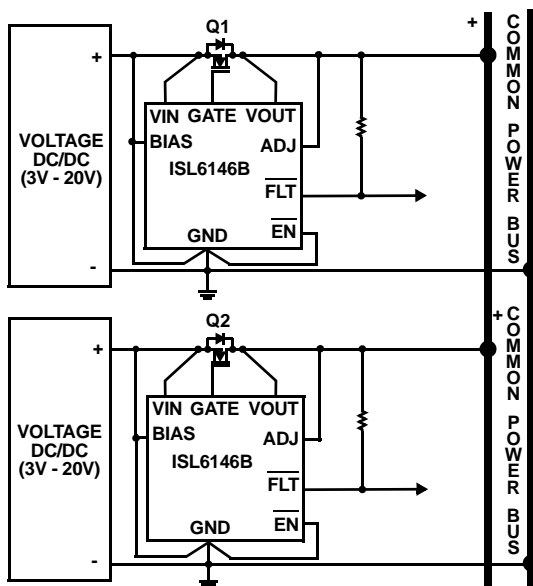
Q1
+
+
VOLTAGE DC/DC (3V - 20V)
-
VIN GATE VOUT
BIAS
ADJ
ISL6146B
$\overline{FLT}$
GND
$\overline{EN}$
COMMON POWER BUS

Q2
+
+
VOLTAGE DC/DC (3V - 20V)
-
VIN GATE VOUT
BIAS
ADJ
ISL6146B
$\overline{FLT}$
GND
$\overline{EN}$
COMMON POWER BUS